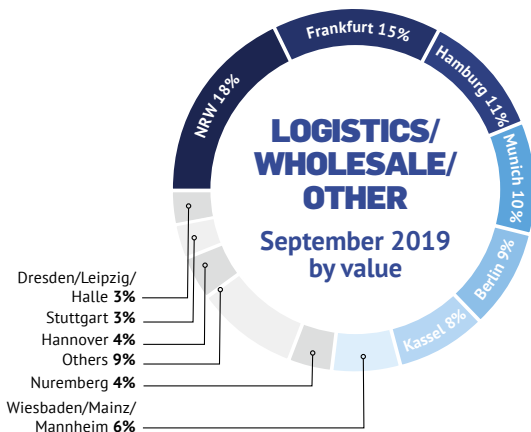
LOGISTICS/
WHOLESALE/
OTHER

September 2019
by value

NRW 18%
Frankfurt 15%
Hamburg 11%
Munich 10%
Berlin 9%
Kassel 8%

Dresden/Leipzig/
Halle 3%
Stuttgart 3%
Hannover 4%
Others 9%
Nuremberg 4%
Wiesbaden/Mainz/
Mannheim 6%